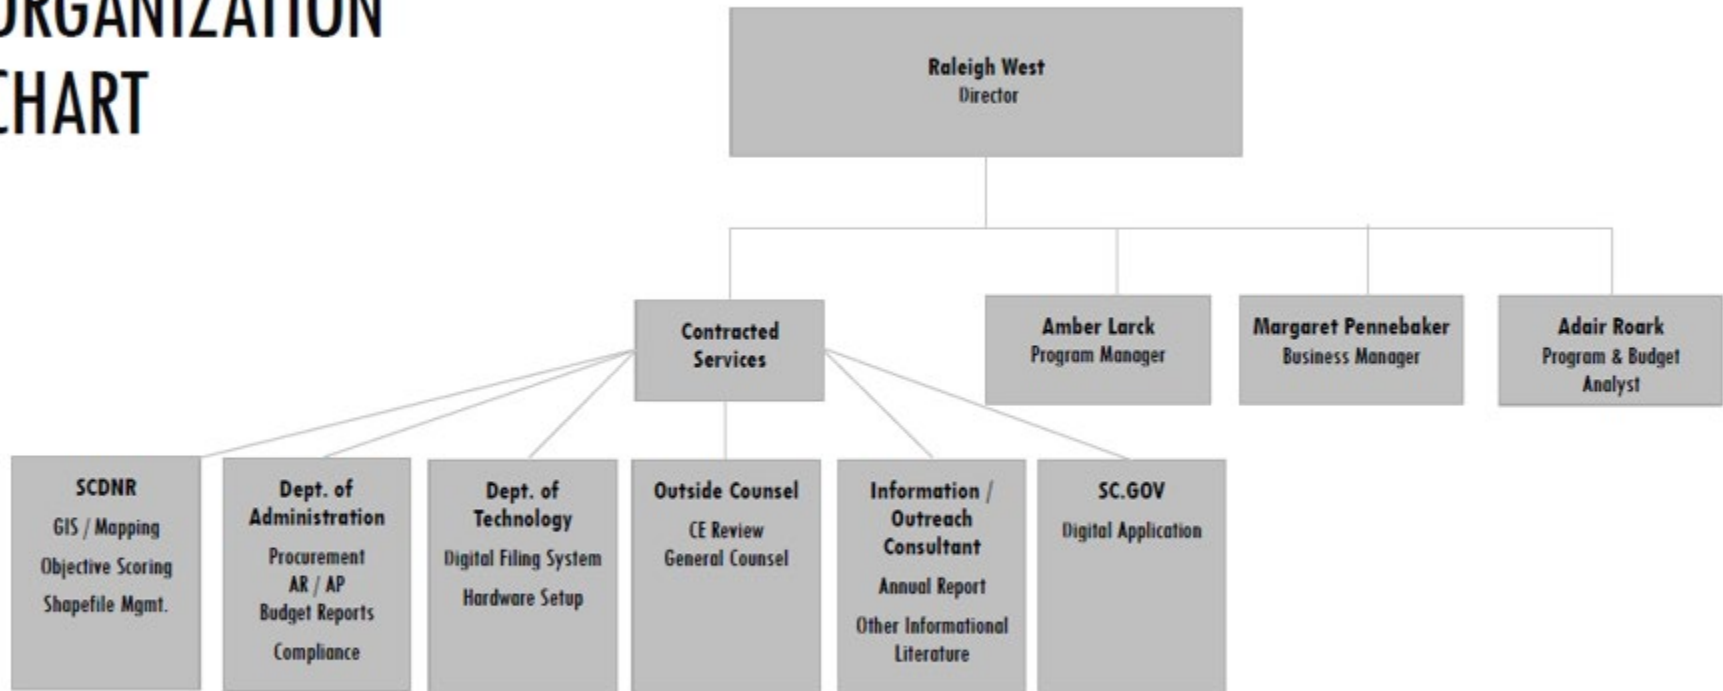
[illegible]RGANIZATION
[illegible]HART

Raleigh West
Director

Contracted Services

Amber Larck
Program Manager

Margaret Pennebaker
Business Manager

Adair Roark
Program & Budget Analyst

SCDNR
GIS / Mapping
Objective Scoring
Shapefile Mgmt.

Dept. of Administration
Procurement
AR / AP
Budget Reports
Compliance

Dept. of Technology
Digital Filing System
Hardware Setup

Outside Counsel
CE Review
General Counsel

Information / Outreach Consultant
Annual Report
Other Informational Literature

SC.GOV
Digital Application